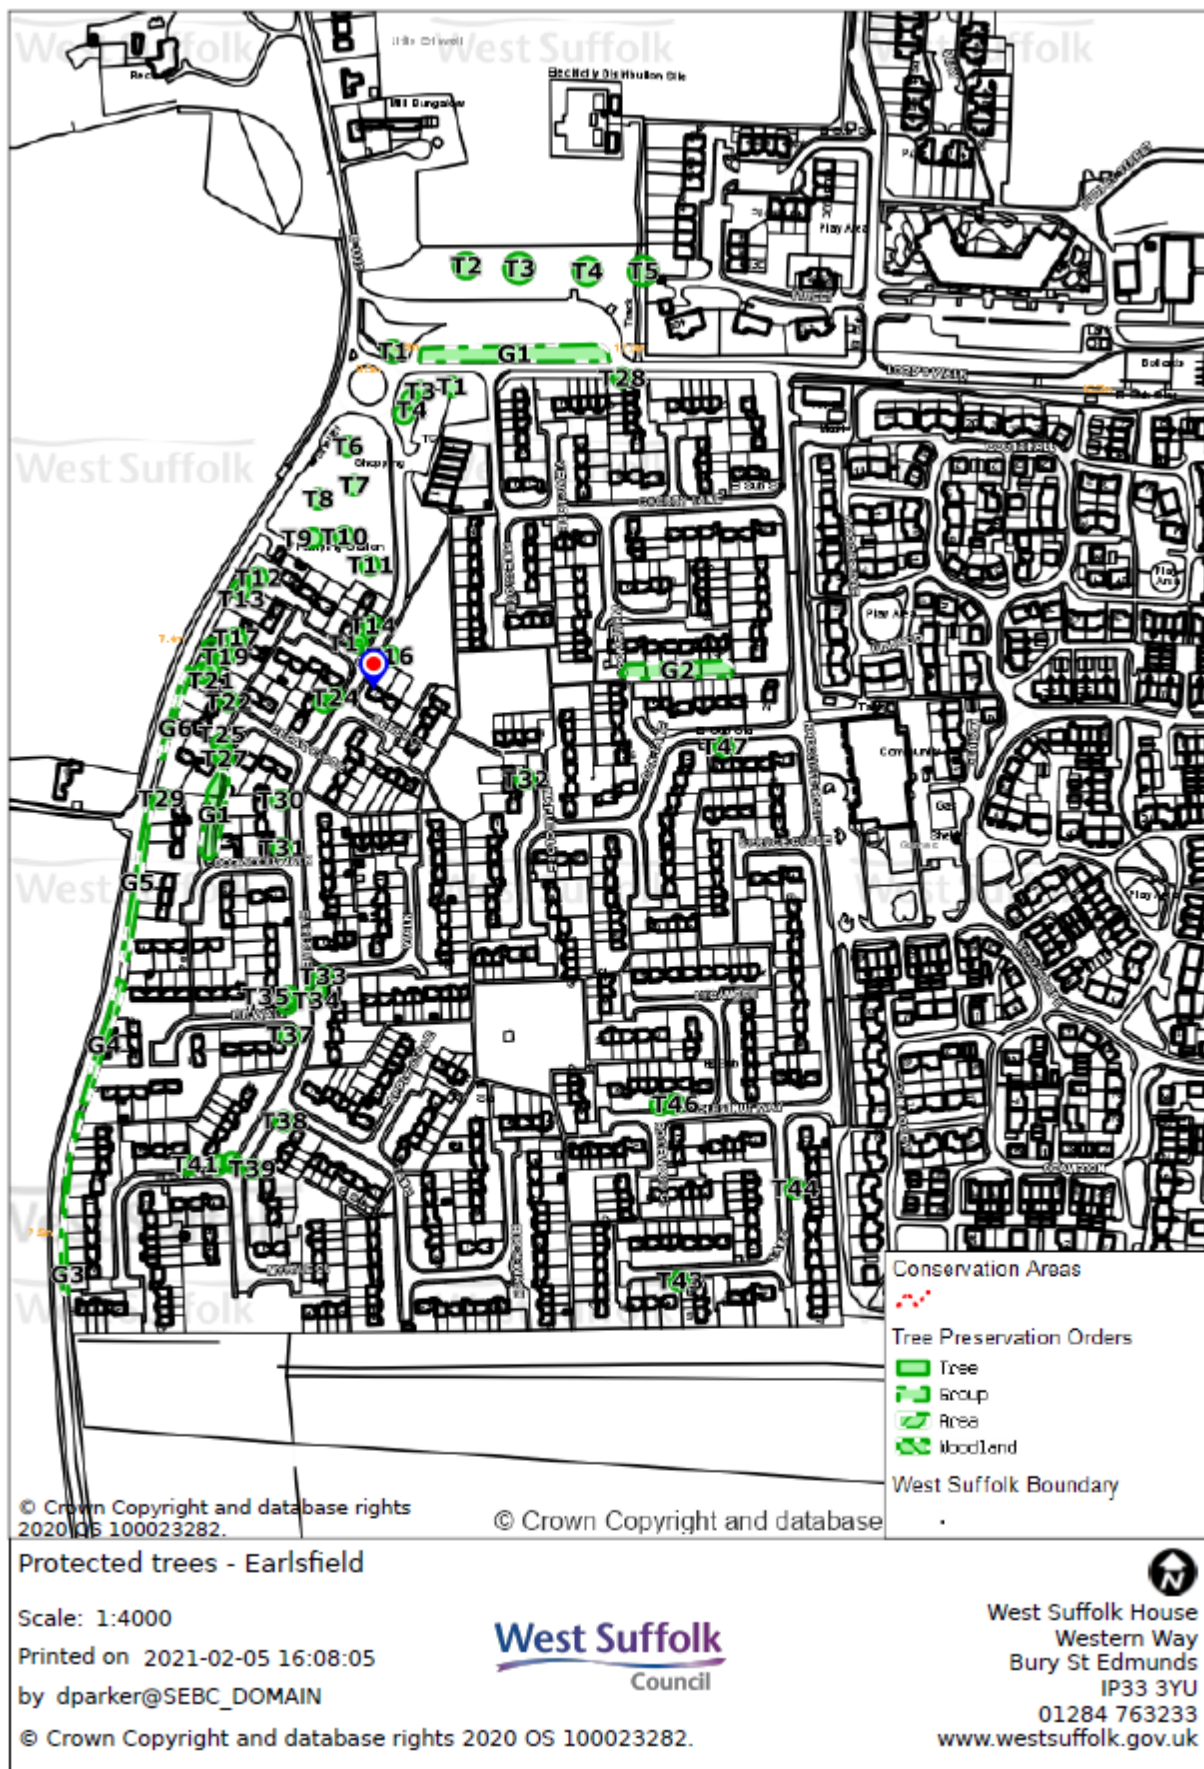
West Suffolk
West Suffolk
West Suffolk
Electricity Distribution Site
Mill Bungalow
Play Area
T2 T3 T4 T5
T1 G1
T3 T1
T4
T28
T6
T7
T8
T9 T10
T11
T12
T13
T14
T16
T19
T21
T22
T24
G6 T25
T27
T29
G1
T30
T31
G5
T32
T33
T35 T34
T37
G4
T38
T41 T39
T46
T44
T47
G2
G3
T43
West Suffolk
West Suffolk
West Suffolk
West Suffolk
West Suffolk
Conservation Areas
Tree Preservation Orders
Tree
Group
Area
Woodland
West Suffolk Boundary
© Crown Copyright and database rights 2020 OS 100023282.
© Crown Copyright and database
Protected trees - Earlsfield
Scale: 1:4000
Printed on 2021-02-05 16:08:05
by dparker@SEBC_DOMAIN
© Crown Copyright and database rights 2020 OS 100023282.
West Suffolk Council
West Suffolk House
Western Way
Bury St Edmunds
IP33 3YU
01284 763233
www.westsuffolk.gov.uk